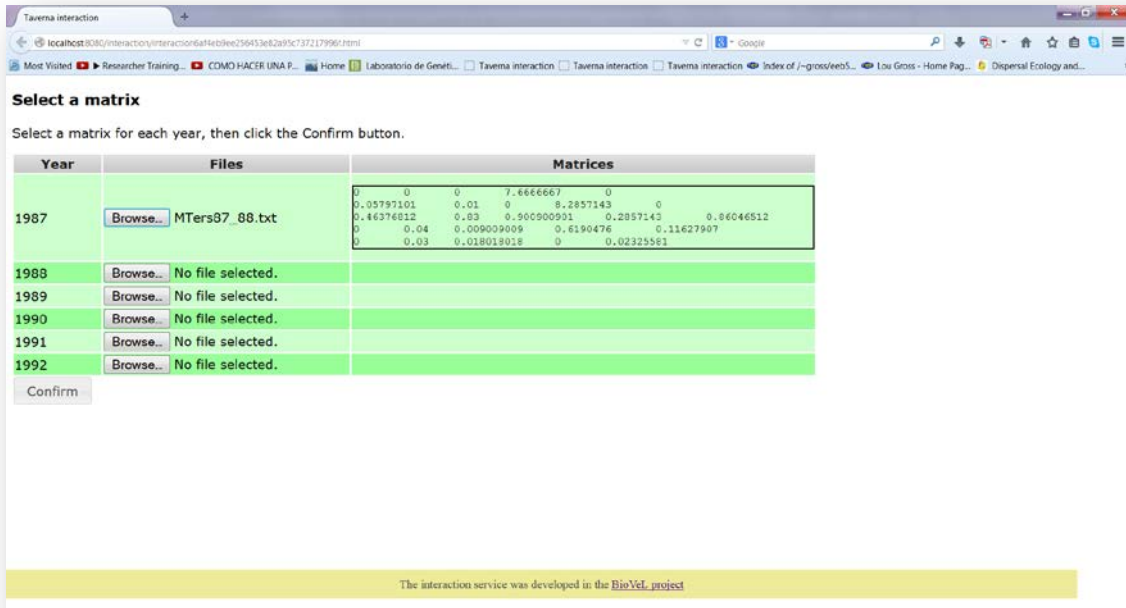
Taverna interaction

localhost:8080/interaction/interaction6af4eb9ee256453e82a95c737217996f.html

Google

Most Visited | Researcher Training... | COMO HACER UNA P... | Home | Laboratorio de Genéti... | Taverna interaction | Taverna interaction | Taverna interaction | Index of /~gross/eeb5... | Lou Gross - Home Pag... | Dispersal Ecology and...

**Select a matrix**

Select a matrix for each year, then click the Confirm button.

| Year | Files | Matrices |
|---|---|---|
| 1987 | Browse... MTers87_88.txt | 0 0 0 7.6666667 0<br>0.05797101 0.01 0 8.2857143 0<br>0.46376812 0.83 0.900900901 0.2857143 0.06046512<br>0 0.04 0.009009009 0.6190476 0.11627907<br>0 0.03 0.018018018 0 0.02325581 |
| 1988 | Browse... No file selected. | |
| 1989 | Browse... No file selected. | |
| 1990 | Browse... No file selected. | |
| 1991 | Browse... No file selected. | |
| 1992 | Browse... No file selected. | |

Confirm

The interaction service was developed in the BioVeL project